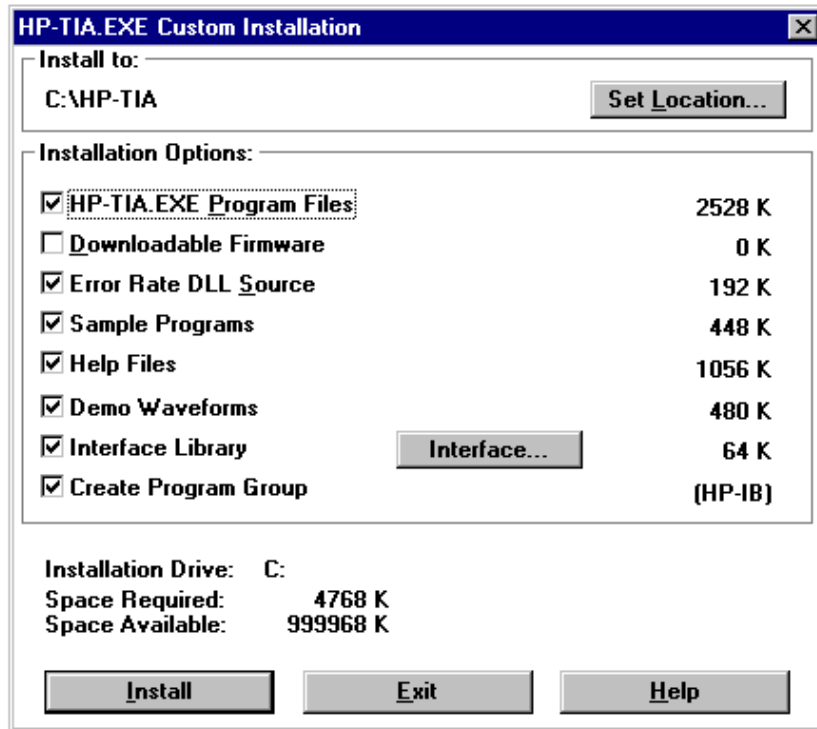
HP-TIA.EXE Custom Installation

Install to:
C:\HP-TIA
Set Location...

Installation Options:
☑ HP-TIA.EXE Program Files 2528 K
☐ Downloadable Firmware 0 K
☑ Error Rate DLL Source 192 K
☑ Sample Programs 448 K
☑ Help Files 1056 K
☑ Demo Waveforms 480 K
☑ Interface Library Interface... 64 K
☑ Create Program Group (HP-IB)

Installation Drive: C:
Space Required: 4768 K
Space Available: 999968 K

Install
Exit
Help